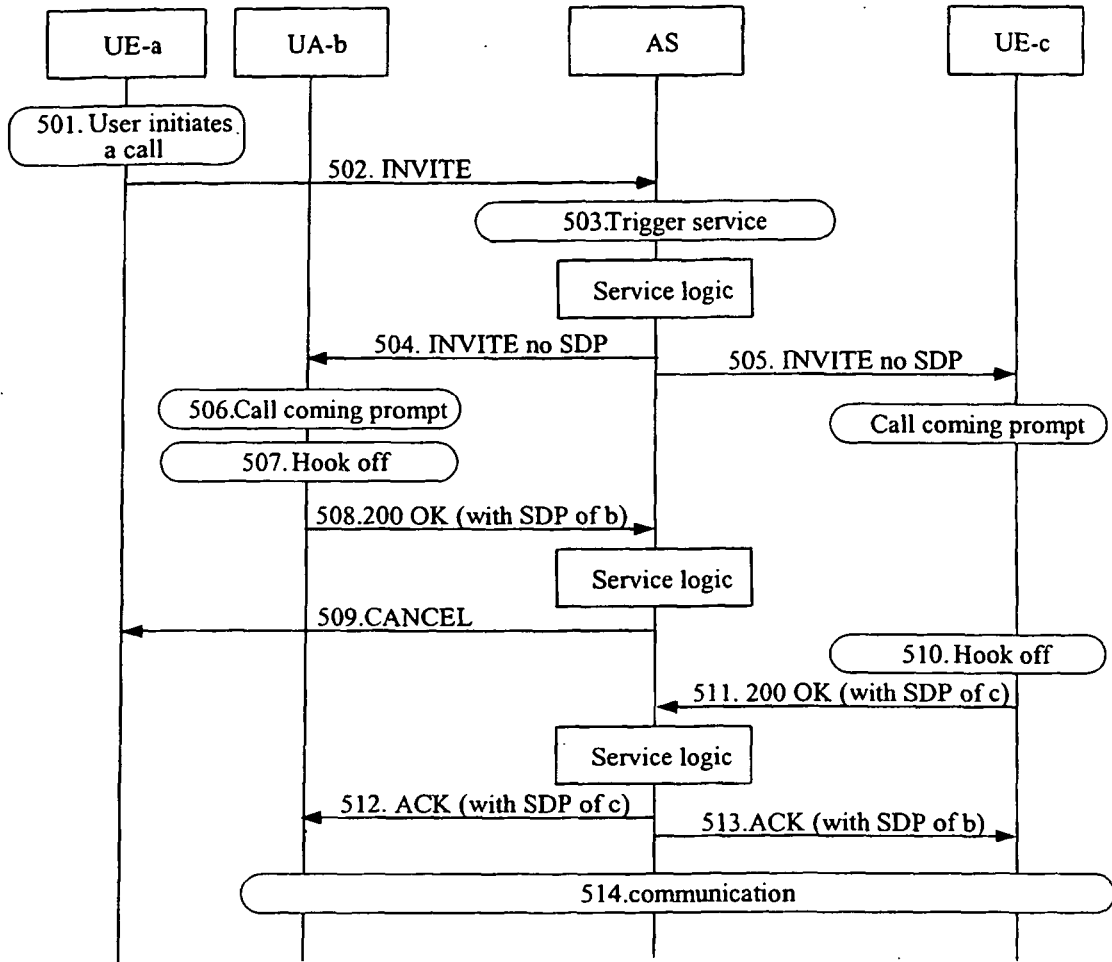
UE-a
UA-b
AS
UE-c

501. User initiates a call

502. INVITE

503.Trigger service

Service logic

504. INVITE no SDP

505. INVITE no SDP

506.Call coming prompt

Call coming prompt

507. Hook off

508.200 OK (with SDP of b)

Service logic

509.CANCEL

510. Hook off

511. 200 OK (with SDP of c)

Service logic

512. ACK (with SDP of c)

513.ACK (with SDP of b)

514.communication